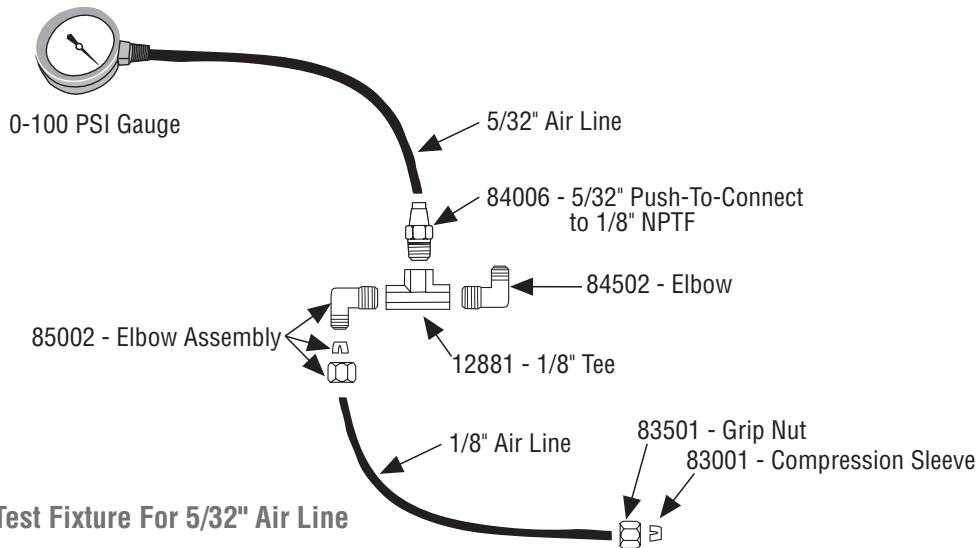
0-100 PSI Gauge

5/32" Air Line

84006 - 5/32" Push-To-Connect to 1/8" NPTF

84502 - Elbow

85002 - Elbow Assembly

12881 - 1/8" Tee

1/8" Air Line

83501 - Grip Nut

83001 - Compression Sleeve

Test Fixture For 5/32" Air Line